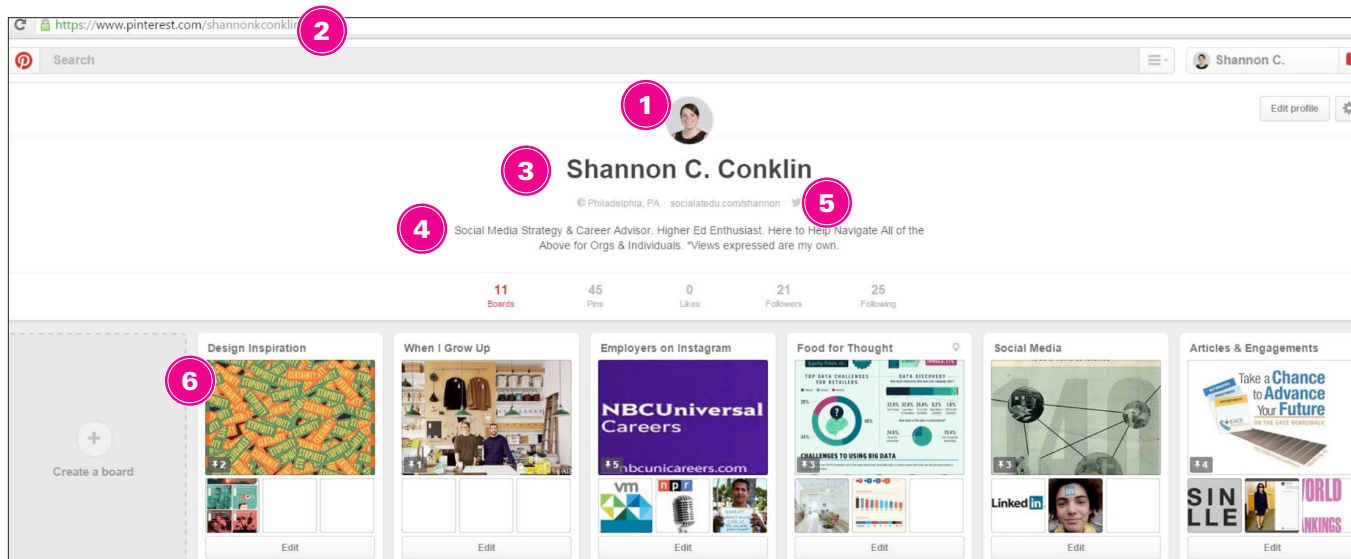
https://www.pinterest.com/shannonkconklin

2

Search

Shannon C.

1

Edit profile

3

Shannon C. Conklin

Philadelphia, PA · socialatedu.com/shannon ·

5

4

Social Media Strategy & Career Advisor. Higher Ed Enthusiast. Here to Help Navigate All of the Above for Orgs & Individuals. *Views expressed are my own.

| 11 | 45 | 0 | 21 | 25 |
|---|---|---|---|---|
| Boards | Pins | Likes | Followers | Following |

+
Create a board

Design Inspiration
6
2
Edit

When I Grow Up
1
Edit

Employers on Instagram
NBCUniversal Careers
nbcunicareers.com
5
vm npr
Edit

Food for Thought
TOP DATA CHALLENGES FOR RETAILERS
DATA DISCOVERY
CHALLENGES TO USING BIG DATA
3
Edit

Social Media
3
LinkedIn
Edit

Articles & Engagements
Take a Chance to Advance Your Future
4
SIN LLE
ORLD NKINGS
Edit